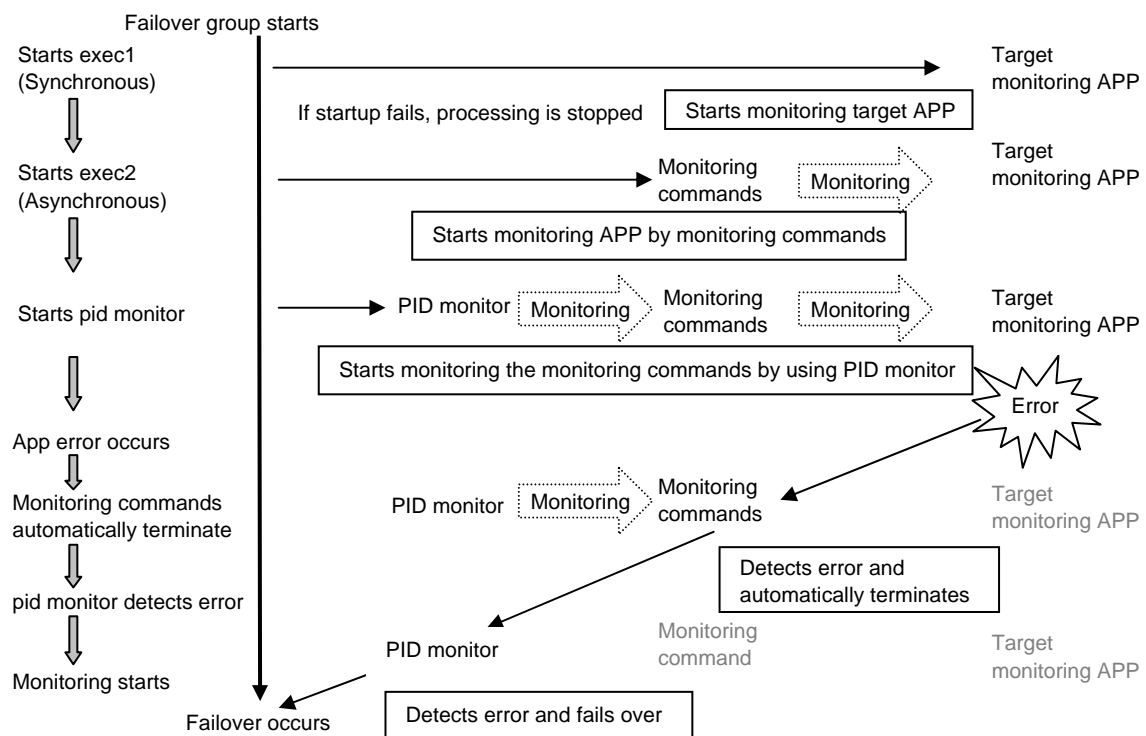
Failover group starts

Starts exec1 (Synchronous)

Target monitoring APP

If startup fails, processing is stopped

Starts monitoring target APP

Starts exec2 (Asynchronous)

Monitoring commands

Monitoring

Target monitoring APP

Starts monitoring APP by monitoring commands

Starts pid monitor

PID monitor

Monitoring

Monitoring commands

Monitoring

Target monitoring APP

Starts monitoring the monitoring commands by using PID monitor

Error

App error occurs

Monitoring commands automatically terminate

PID monitor

Monitoring

Monitoring commands

Target monitoring APP

Detects error and automatically terminates

pid monitor detects error

PID monitor

Monitoring command

Target monitoring APP

Monitoring starts

Failover occurs

Detects error and fails over